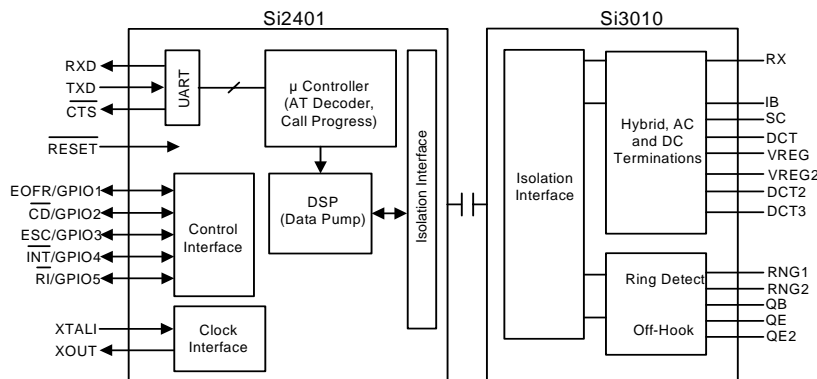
Si2401

Si3010

RXD
TXD
$\overline{CTS}$

UART

μ Controller (AT Decoder, Call Progress)

$\overline{RESET}$

EOFR/GPIO1
$\overline{CD}$/GPIO2
ESC/GPIO3
$\overline{INT}$/GPIO4
$\overline{RI}$/GPIO5

Control Interface

DSP (Data Pump)

Isolation Interface

XTALI
XOUT

Clock Interface

Isolation Interface

Hybrid, AC and DC Terminations

RX
IB
SC
DCT
VREG
VREG2
DCT2
DCT3

Ring Detect

Off-Hook

RNG1
RNG2
QB
QE
QE2